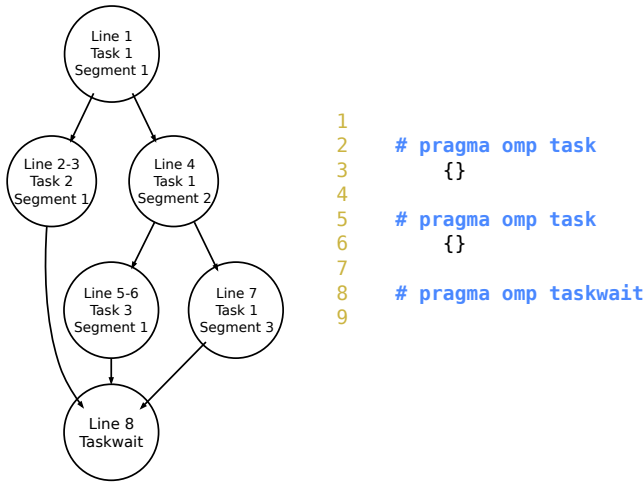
Line 1
Task 1
Segment 1

Line 2-3
Task 2
Segment 1

Line 4
Task 1
Segment 2

Line 5-6
Task 3
Segment 1

Line 7
Task 1
Segment 3

Line 8
Taskwait

1
2 # pragma omp task
3 {}
4
5 # pragma omp task
6 {}
7
8 # pragma omp taskwait
9